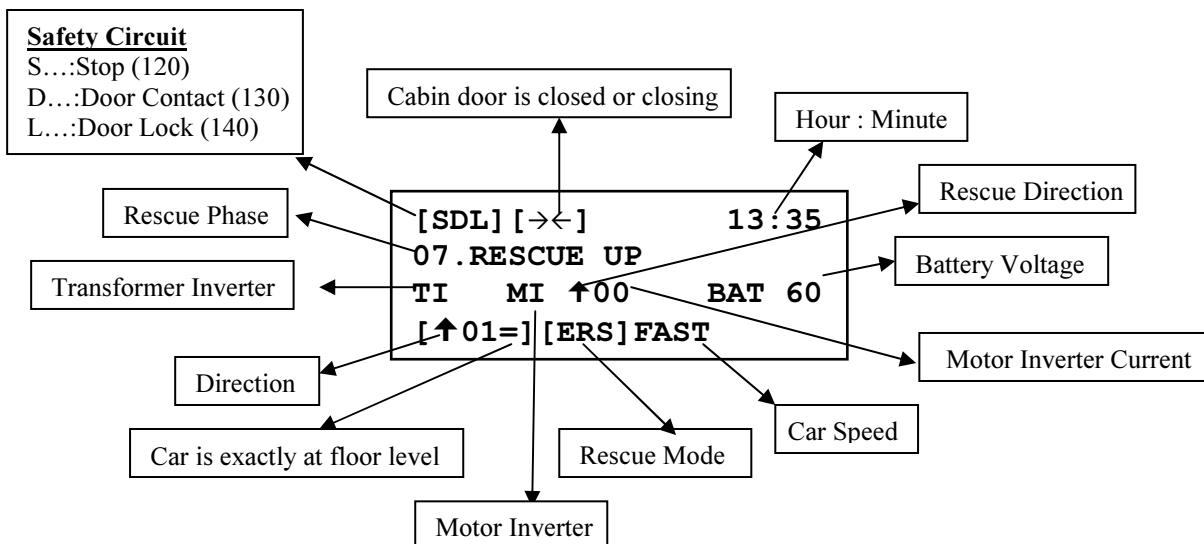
**Safety Circuit**
S…:Stop (120)
D…:Door Contact (130)
L…:Door Lock (140)

Cabin door is closed or closing

Hour : Minute

Rescue Direction

Rescue Phase

[SDL][→←] 13:35
07.RESCUE UP
TI MI ↑00 BAT 60
[↑01=][ERS]FAST

Battery Voltage

Transformer Inverter

Motor Inverter Current

Direction

Car Speed

Car is exactly at floor level

Rescue Mode

Motor Inverter